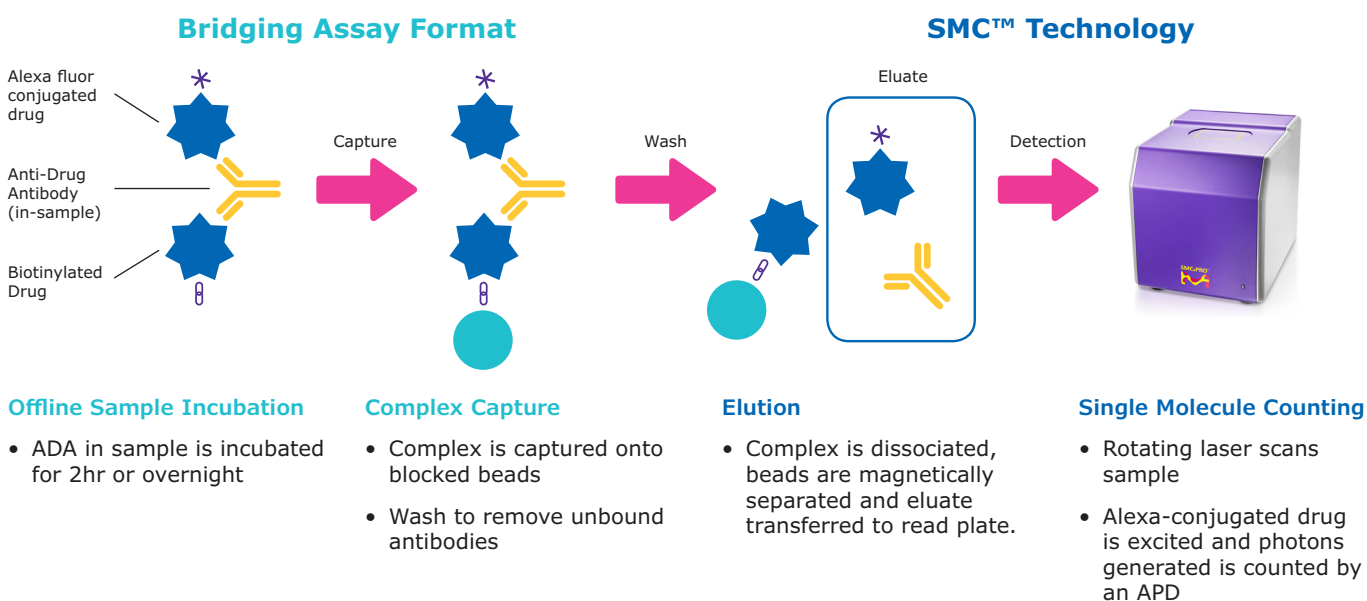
Bridging Assay Format

SMC™ Technology

Alexa fluor conjugated drug

Anti-Drug Antibody (in-sample)

Biotinylated Drug

Capture

Wash

Eluate

Detection

SMCxPRO

Offline Sample Incubation

• ADA in sample is incubated for 2hr or overnight

Complex Capture

• Complex is captured onto blocked beads

• Wash to remove unbound antibodies

Elution

• Complex is dissociated, beads are magnetically separated and eluate transferred to read plate.

Single Molecule Counting

• Rotating laser scans sample

• Alexa-conjugated drug is excited and photons generated is counted by an APD